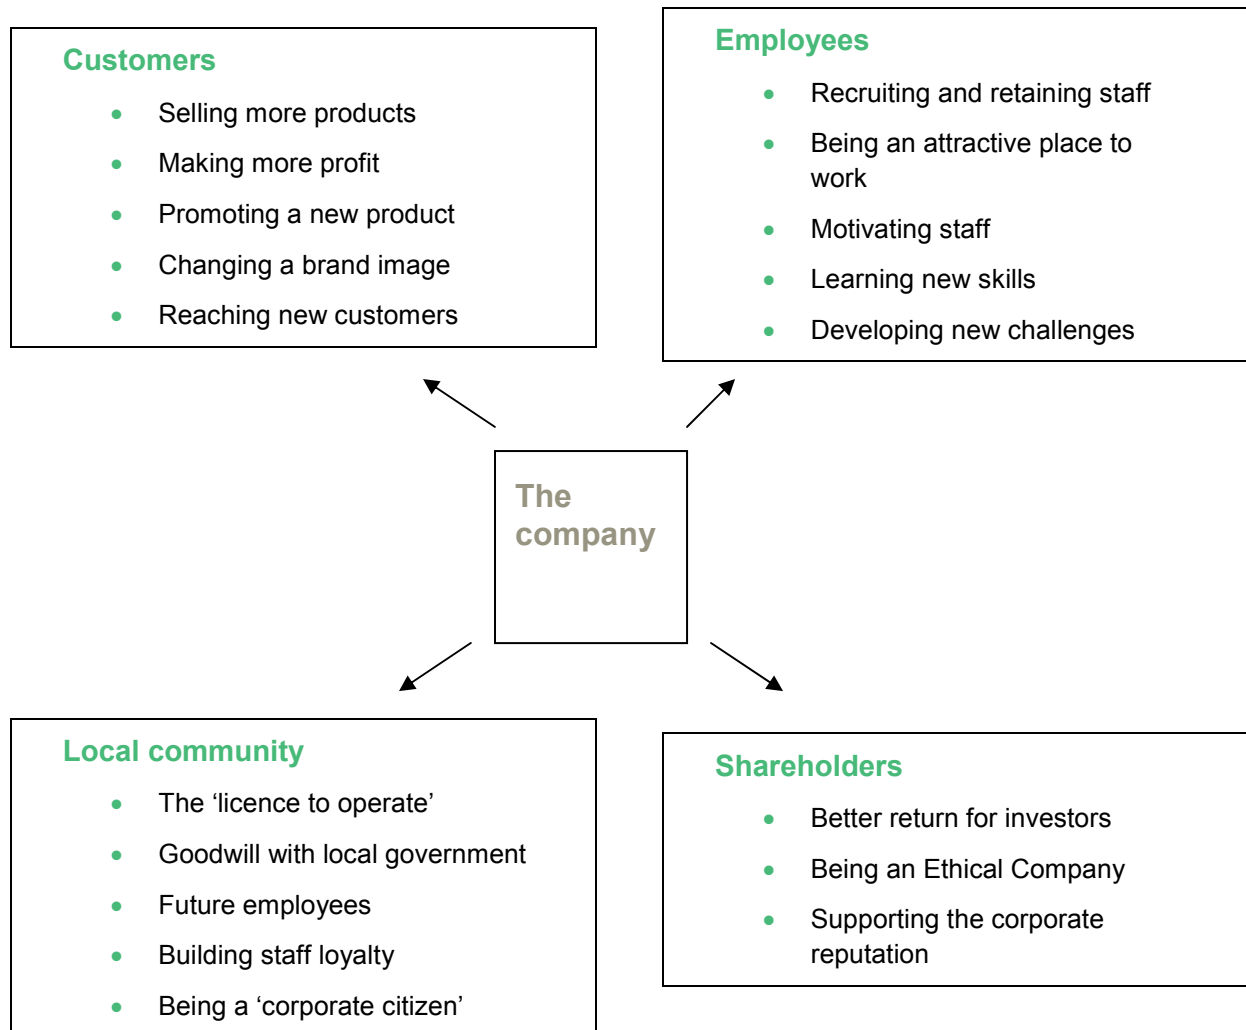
Customers

- Selling more products
- Making more profit
- Promoting a new product
- Changing a brand image
- Reaching new customers

Employees

- Recruiting and retaining staff
- Being an attractive place to work
- Motivating staff
- Learning new skills
- Developing new challenges

The company

Local community

- The ‘licence to operate’
- Goodwill with local government
- Future employees
- Building staff loyalty
- Being a ‘corporate citizen’

Shareholders

- Better return for investors
- Being an Ethical Company
- Supporting the corporate reputation